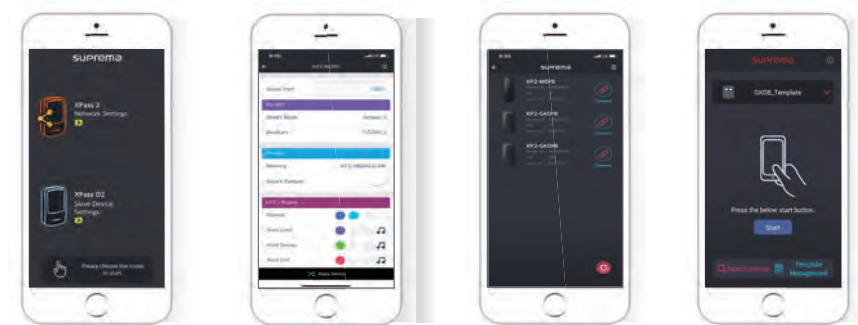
suprema

XPass 2
Network Settings

XPass D2
Slave Device
Settings

Please choose the mode to start

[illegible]

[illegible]

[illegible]

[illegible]

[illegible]

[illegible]

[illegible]

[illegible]

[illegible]

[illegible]

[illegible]

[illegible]

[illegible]

suprema

XP2-MDPB

XP2-GKDPB

XP2-GKDPB

suprema

GKDB_Template

Press the below start button.

Start

Search Device

Template Management